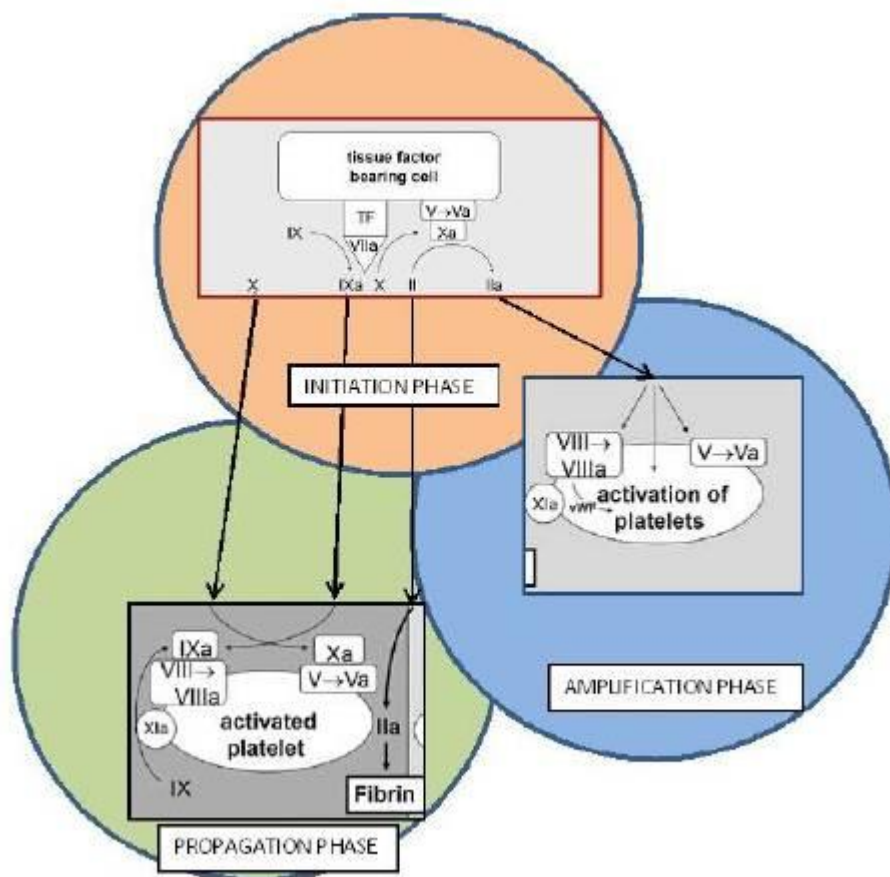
tissue factor bearing cell

TF

VIIa

IX

V→Va

Xa

X

IXa

X

II

IIa

INITIATION PHASE

VIII→ VIIIa

V→Va

XIa

vWF

activation of platelets

IXa

Xa

VIII→ VIIIa

V→Va

XIa

activated platelet

IIa

IX

Fibrin

AMPLIFICATION PHASE

PROPAGATION PHASE